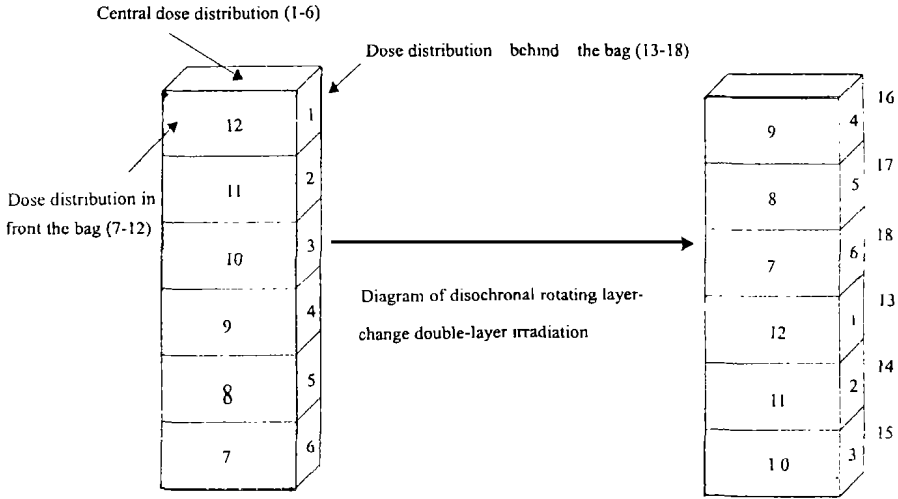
Central dose distribution (1-6)

Dose distribution behind the bag (13-18)

Dose distribution in front the bag (7-12)

12
1
11
2
10
3
9
4
8
5
7
6

Diagram of disochronal rotating layer-change double-layer irradiation

9
4
16
8
5
17
7
6
18
12
1
13
11
2
14
10
3
15